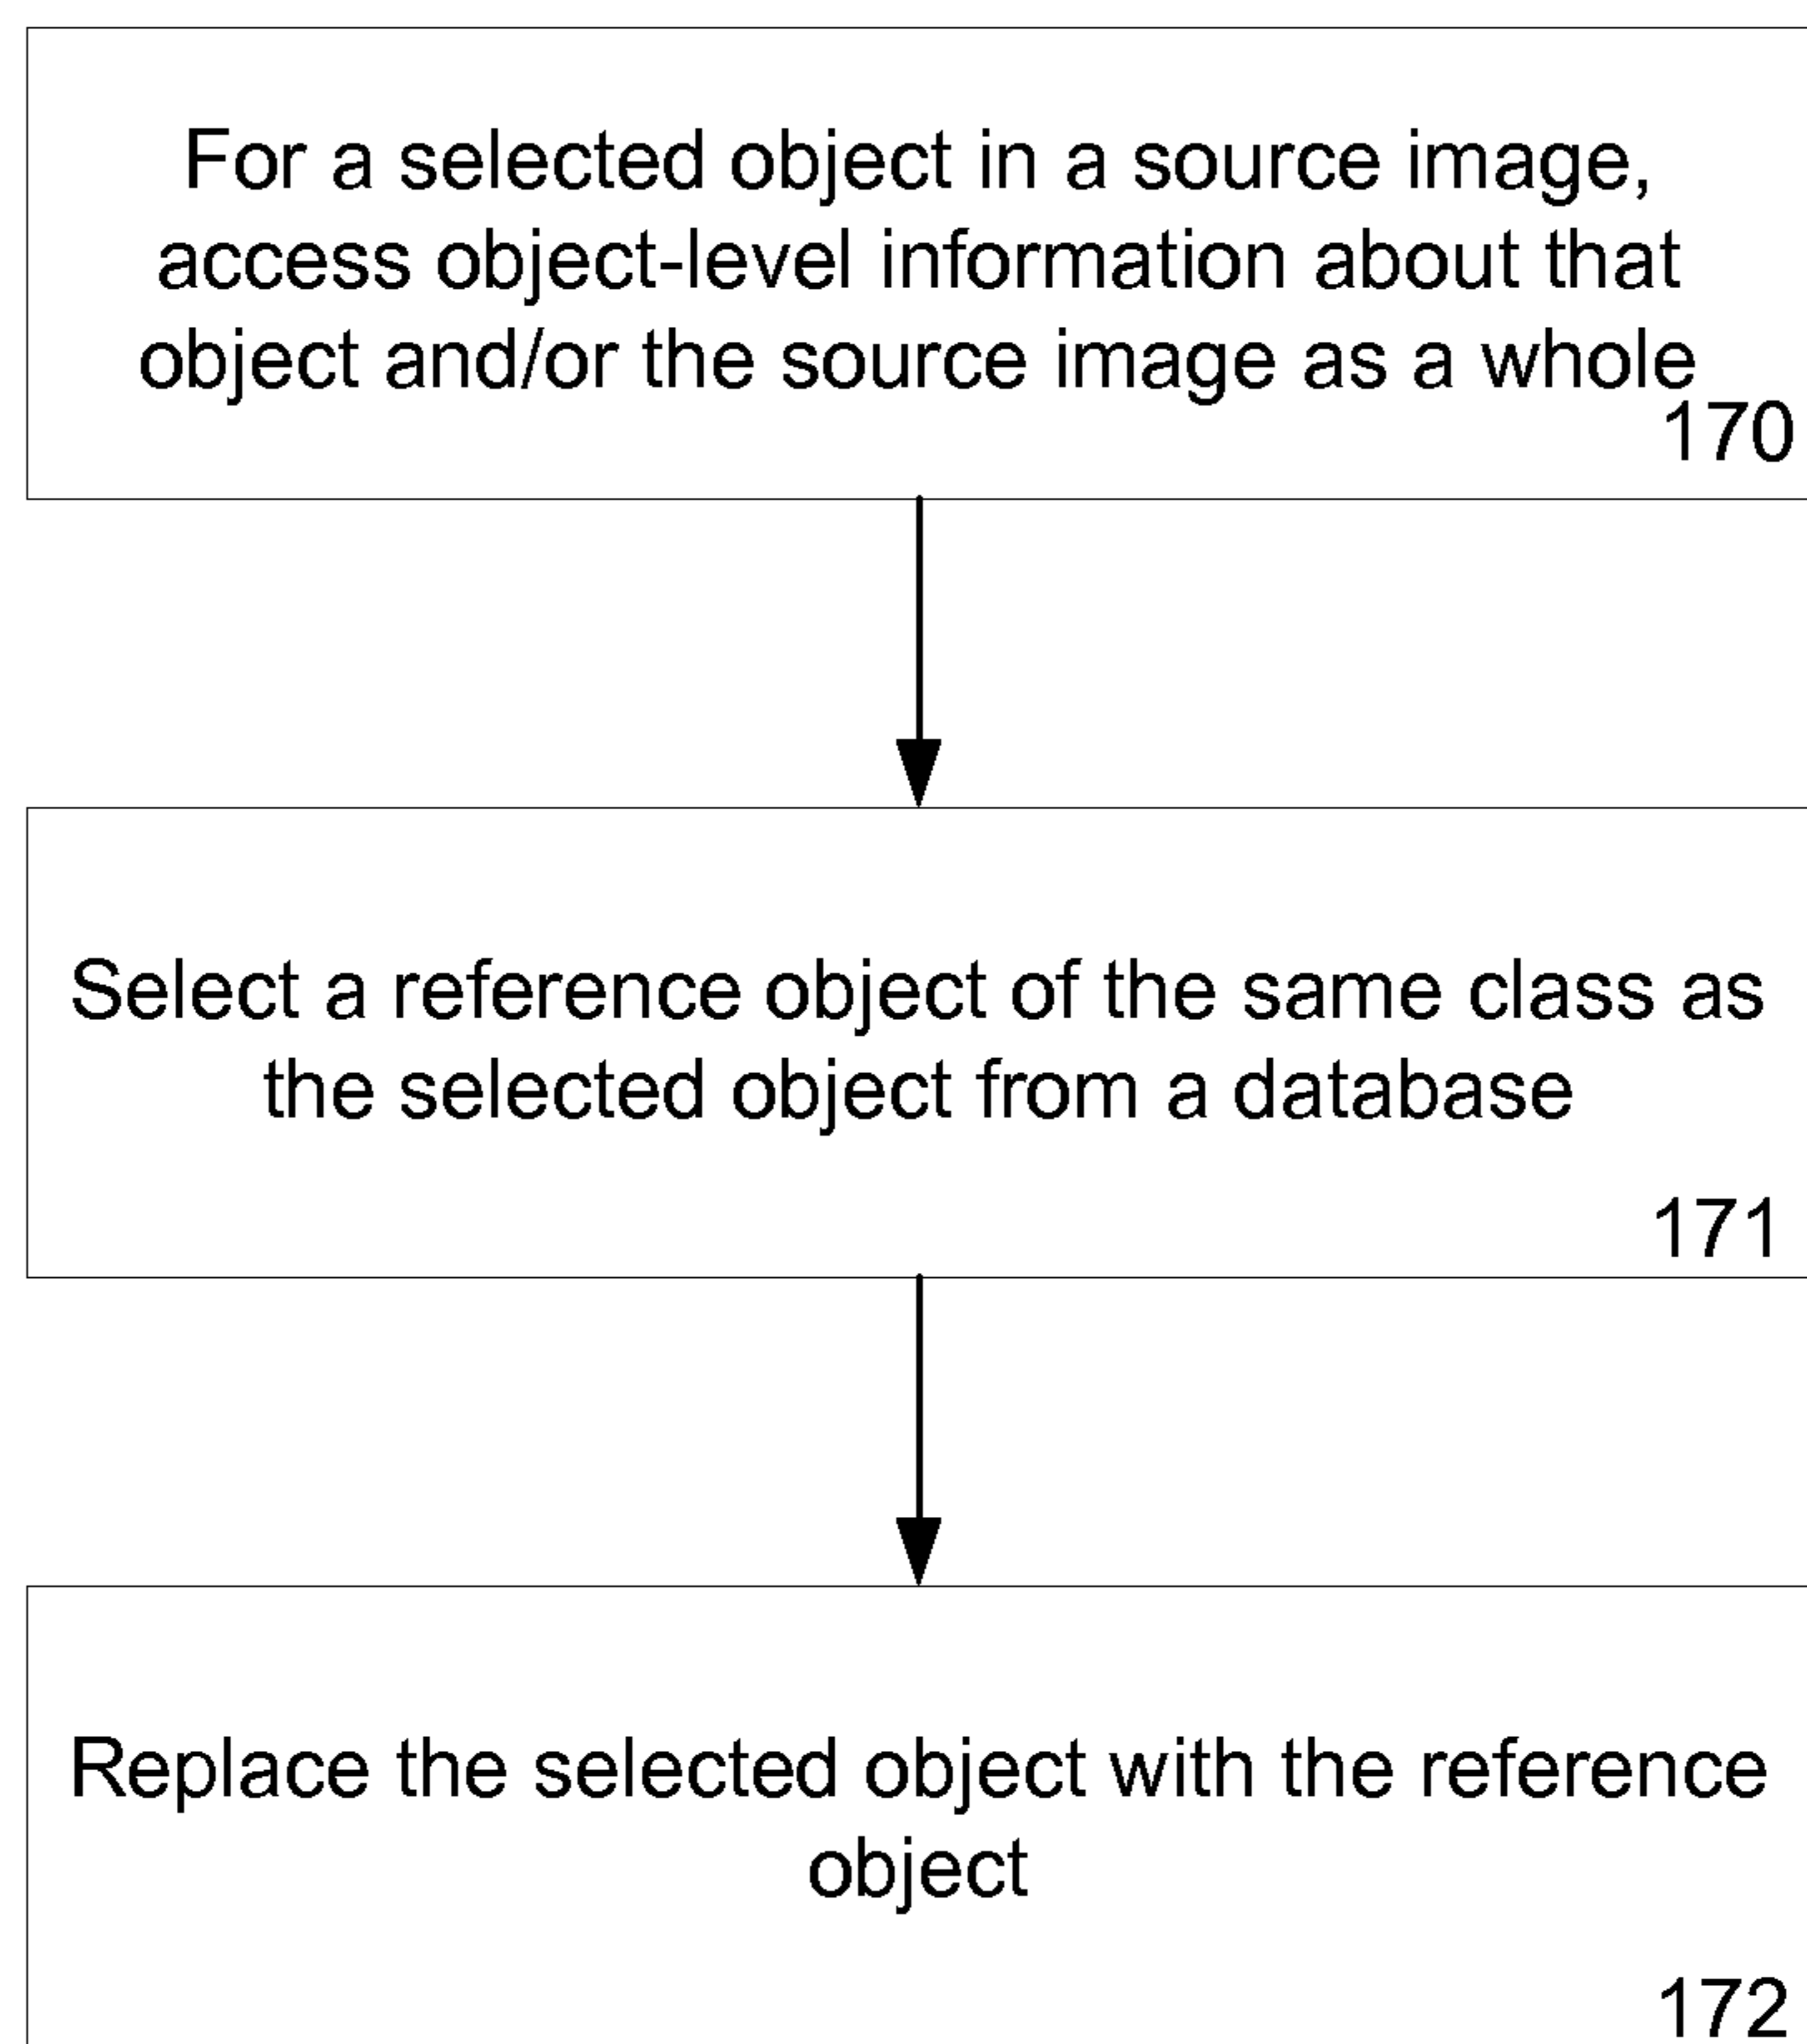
For a selected object in a source image, access object-level information about that object and/or the source image as a whole
170

Select a reference object of the same class as the selected object from a database
171

Replace the selected object with the reference object
172